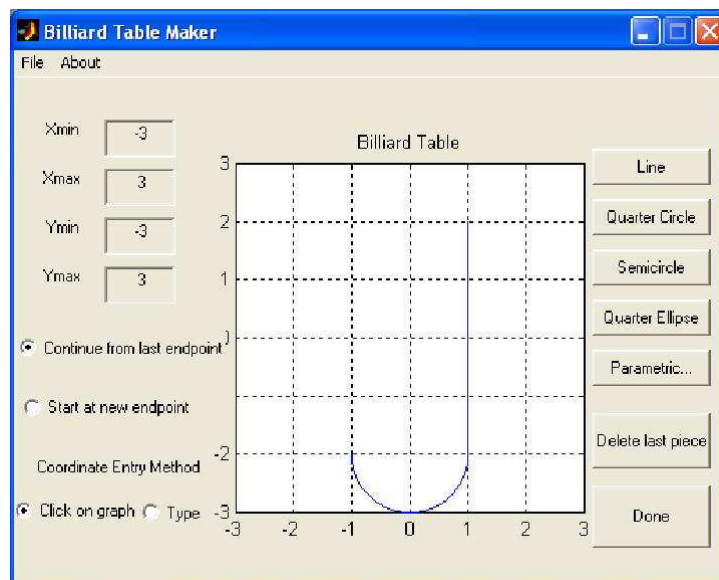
Billiard Table Maker

File About

Xmin -3

Xmax 3

Ymin -3

Ymax 3

Continue from last endpoint

Start at new endpoint

Coordinate Entry Method

Click on graph Type

Billiard Table

3
2
1
)
-2
-3

-3 -2 -1 0 1 2 3

Line

Quarter Circle

Semicircle

Quarter Ellipse

Parametric...

Delete last piece

Done